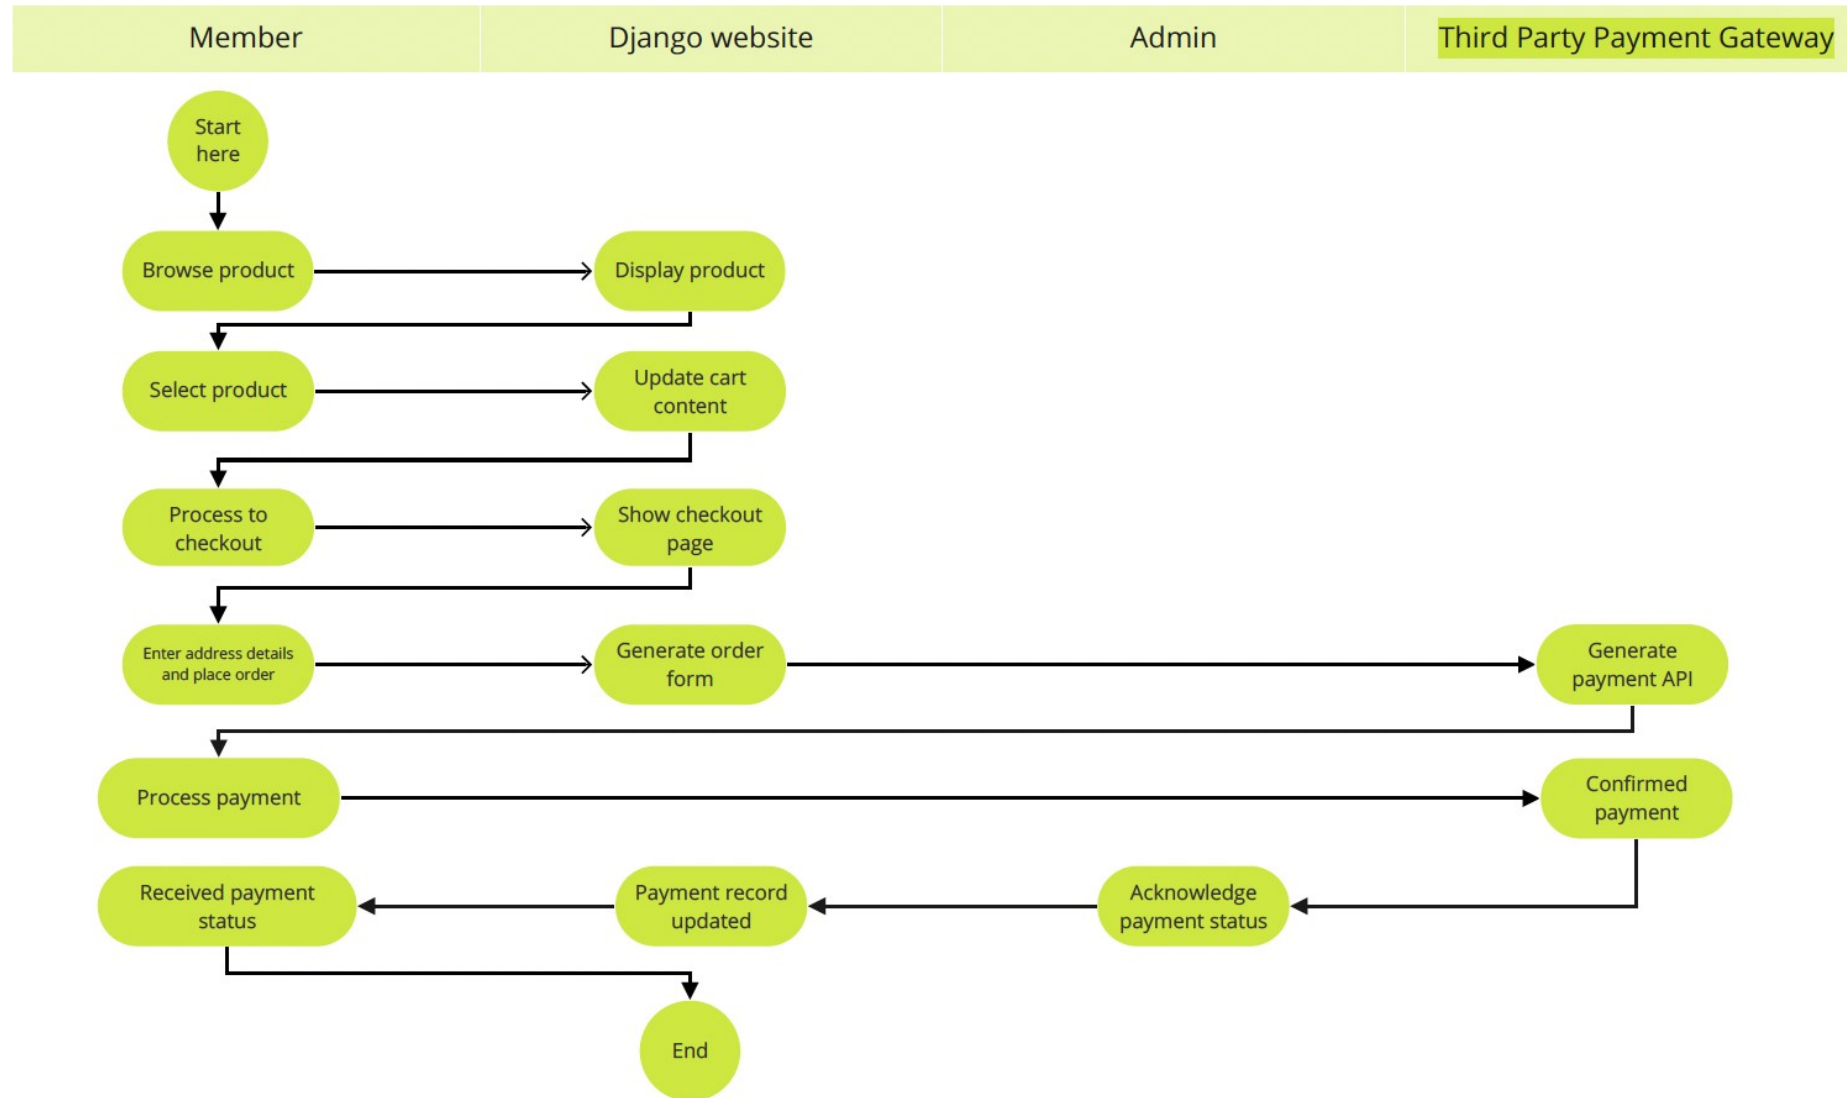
Member

Django website

Admin

Third Party Payment Gateway

Start here

Browse product

Display product

Select product

Update cart content

Process to checkout

Show checkout page

Enter address details and place order

Generate order form

Generate payment API

Process payment

Confirmed payment

Received payment status

Payment record updated

Acknowledge payment status

End